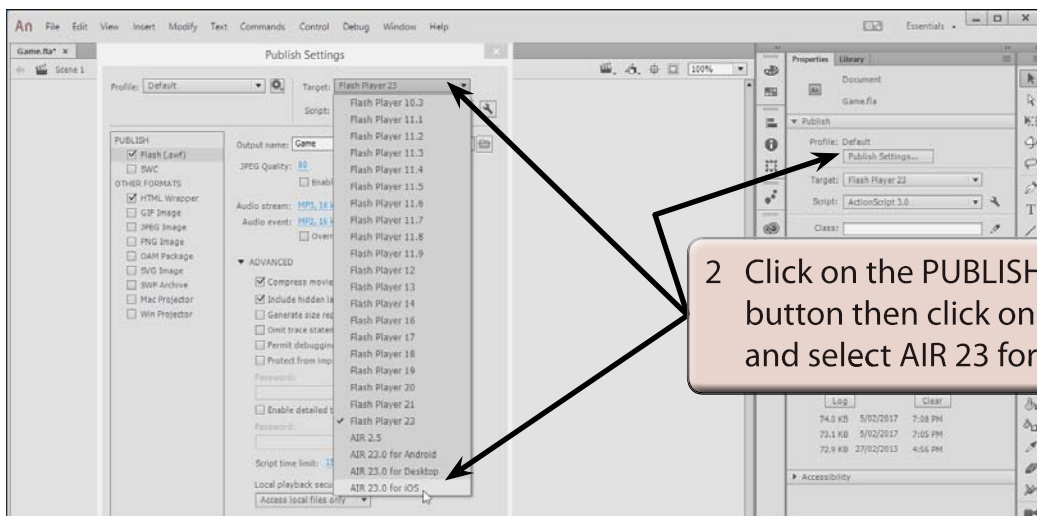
An File Edit View Insert Modify Text Commands Control Debug Window Help

Essentials

Game.fla* ×

Scene 1

Publish Settings

Profile: Default

Target: Flash Player 23

Script:

PUBLISH
☑ Flash (.swf)
☐ SWC
OTHER FORMATS
☑ HTML Wrapper
☐ GIF Image
☐ JPEG Image
☐ PNG Image
☐ OAM Package
☐ SVG Image
☐ SWF Archive
☐ Mac Projector
☐ Win Projector

Output name: Game

JPEG Quality: 80

☐ Enabl

Audio stream: MP3, 16 k

Audio event: MP3, 16 k

☐ Overr

▼ ADVANCED

☑ Compress movie

☑ Include hidden la

☐ Generate size rep

☐ Omit trace statem

☐ Permit debugging

☐ Protect from imp

Password:

☐ Enable detailed t

Password:

Script time limit: 15

Local playback secu

Access local files only

Flash Player 10.3
Flash Player 11.1
Flash Player 11.2
Flash Player 11.3
Flash Player 11.4
Flash Player 11.5
Flash Player 11.6
Flash Player 11.7
Flash Player 11.8
Flash Player 11.9
Flash Player 12
Flash Player 13
Flash Player 14
Flash Player 16
Flash Player 17
Flash Player 18
Flash Player 19
Flash Player 20
Flash Player 21
✓ Flash Player 22
AIR 2.5
AIR 23.0 for Android
AIR 23.0 for Desktop
AIR 23.0 for iOS

100%

Properties Library

Document

Game.fla

▼ Publish

Profile: Default

Publish Settings...

Target: Flash Player 22

Script: ActionScript 3.0

Class:

2 Click on the PUBLISH
button then click on
and select AIR 23 for

Log Clear

74.0 KB 5/02/2017 7:08 PM

73.1 KB 5/02/2017 7:05 PM

72.9 KB 27/02/2013 4:56 PM

▶ Accessibility